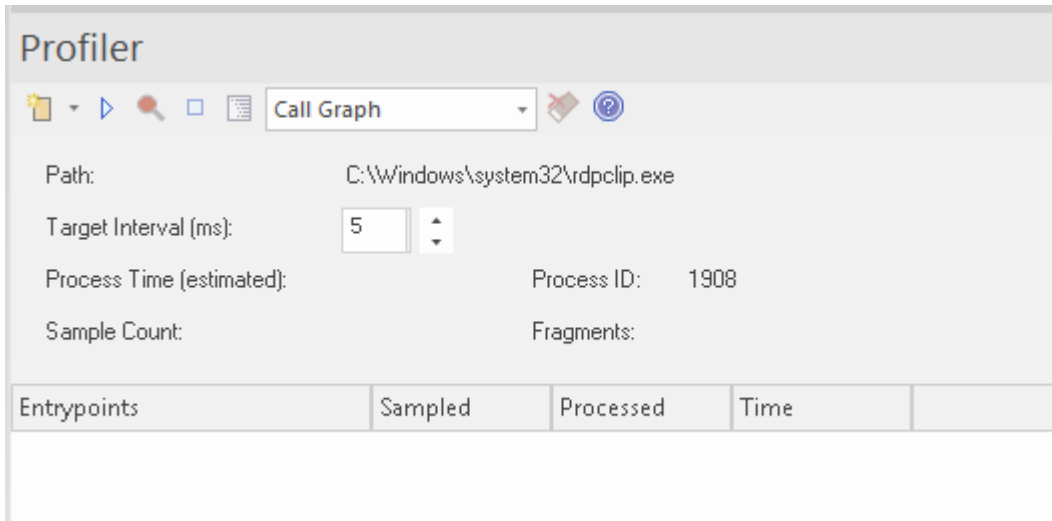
Profiler

Call Graph

Path: C:\Windows\system32\rdpclip.exe

Target Interval (ms): 5

Process Time (estimated): Process ID: 1908

Sample Count: Fragments:

| Entrypoints | Sampled | Processed | Time |
|---|---|---|---|